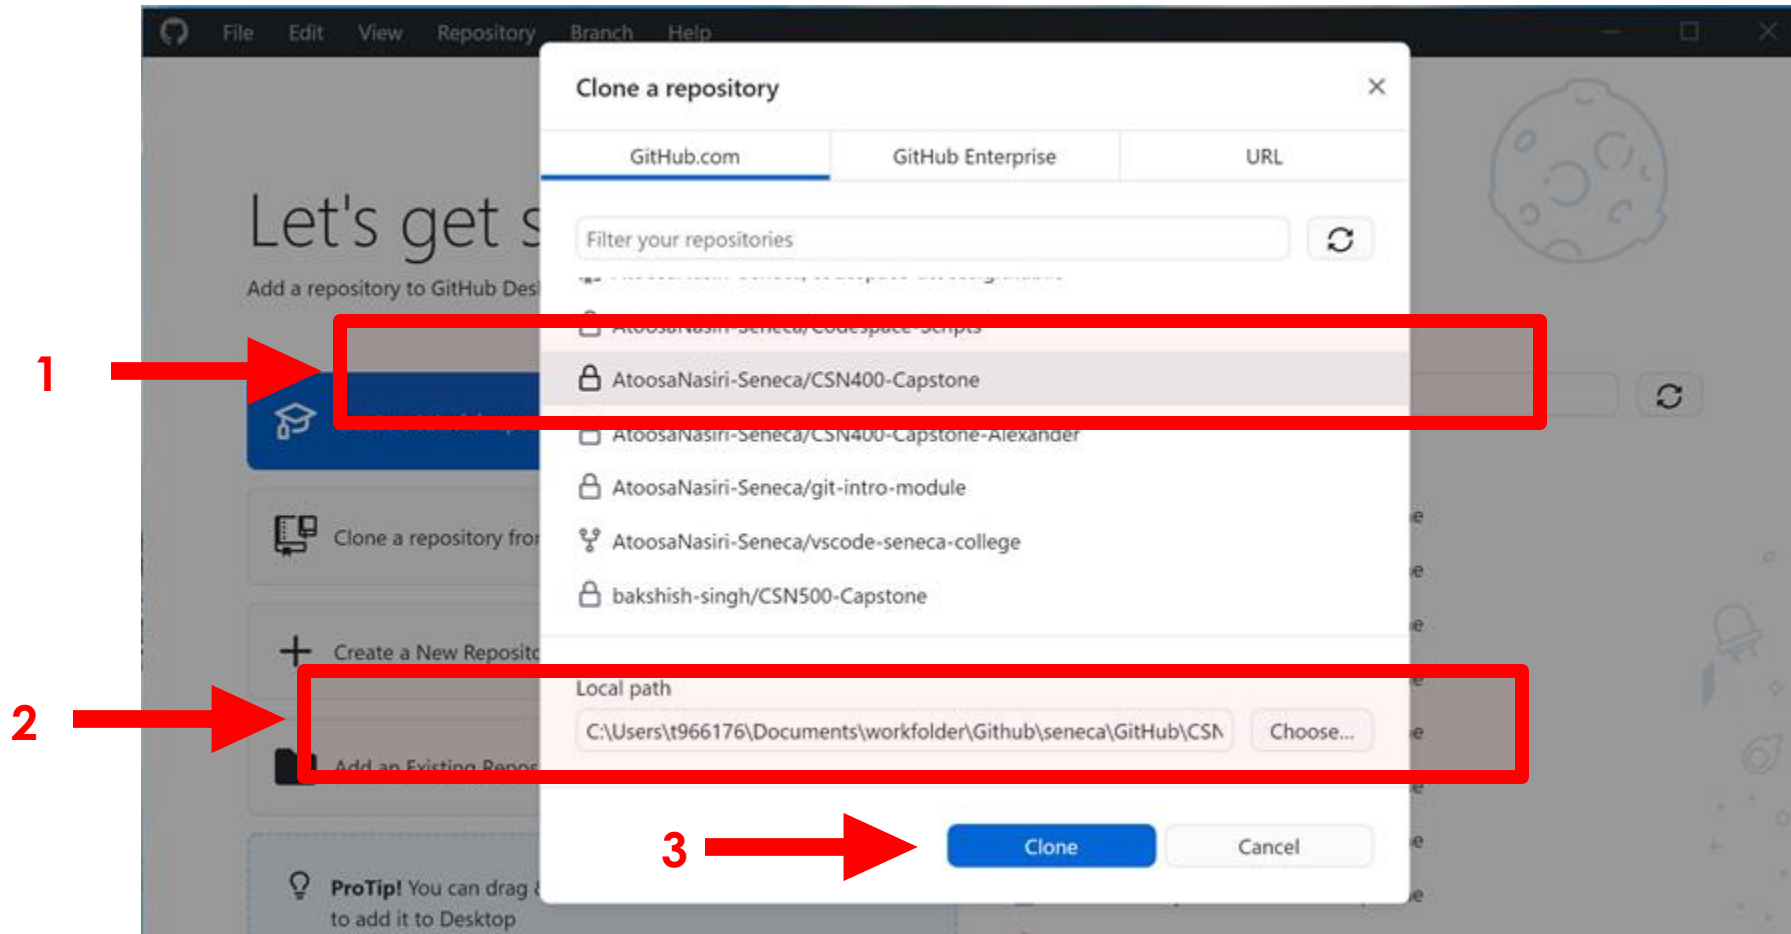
File Edit View Repository Branch Help

Let's get s

Add a repository to GitHub Des

Clone a repository fro

Create a New Reposito

Add an Existing Repos

ProTip! You can drag to add it to Desktop

Clone a repository

GitHub.com | GitHub Enterprise | URL

Filter your repositories

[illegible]

AtoosaNasiri-Seneca/Codespace-Scripts

AtoosaNasiri-Seneca/CSN400-Capstone

AtoosaNasiri-Seneca/CSN400-Capstone-Alexander

AtoosaNasiri-Seneca/git-intro-module

AtoosaNasiri-Seneca/vscode-seneca-college

bakshish-singh/CSN500-Capstone

Local path

C:\Users\t966176\Documents\workfolder\Github\seneca\GitHub\CSN

Choose...

Clone

Cancel

1

2

3